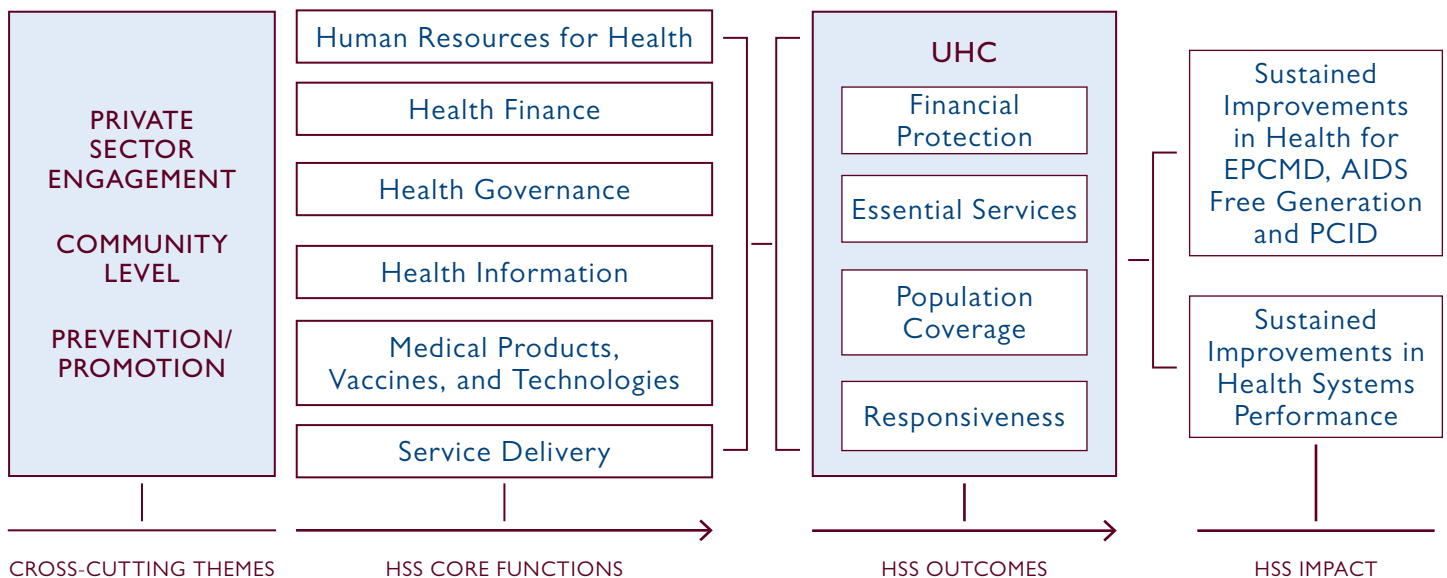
PRIVATE SECTOR ENGAGEMENT

COMMUNITY LEVEL

PREVENTION/ PROMOTION

Human Resources for Health

Health Finance

Health Governance

Health Information

Medical Products, Vaccines, and Technologies

Service Delivery

UHC

Financial Protection

Essential Services

Population Coverage

Responsiveness

Sustained Improvements in Health for EPCMD, AIDS Free Generation and PCID

Sustained Improvements in Health Systems Performance

CROSS-CUTTING THEMES

HSS CORE FUNCTIONS

HSS OUTCOMES

HSS IMPACT